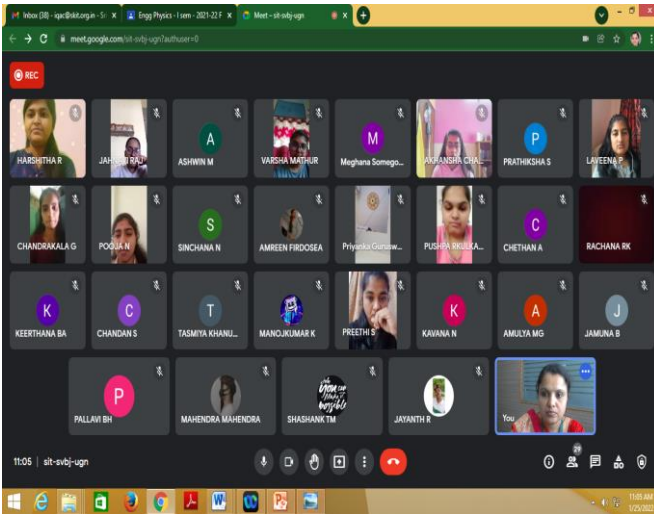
Inbox (38) - iqac@skit.org.in - Sr
Engg Physics - I sem - 2021-22 F
Meet – sit-svbj-ugn
meet.google.com/sit-svbj-ugn?authuser=0

REC

HARSHITHA R
JAHNAVI RAJ
A
ASHWIN M
VARSHA MATHUR
M
Meghana Somego...
AKHANSHA CHA...
P
PRATHIKSHA S
LAVEENA P
CHANDRAKALA G
POOJA N
S
SINCHANA N
AMREEN FIRDOSEA
Priyanka Gurusw...
PUSHPA RKULKA...
C
CHETHAN A
RACHANA RK
K
KEERTHANA BA
C
CHANDAN S
T
TASMIYA KHANU...
MANOJKUMAR K
PREETHI S
K
KAVANA N
A
AMULYA MG
J
JAMUNA B
P
PALLAVI BH
MAHENDRA MAHENDRA
SHASHANK TM
JAYANTH R
You

11:05 | sit-svbj-ugn
29

11:05 AM
1/25/2022